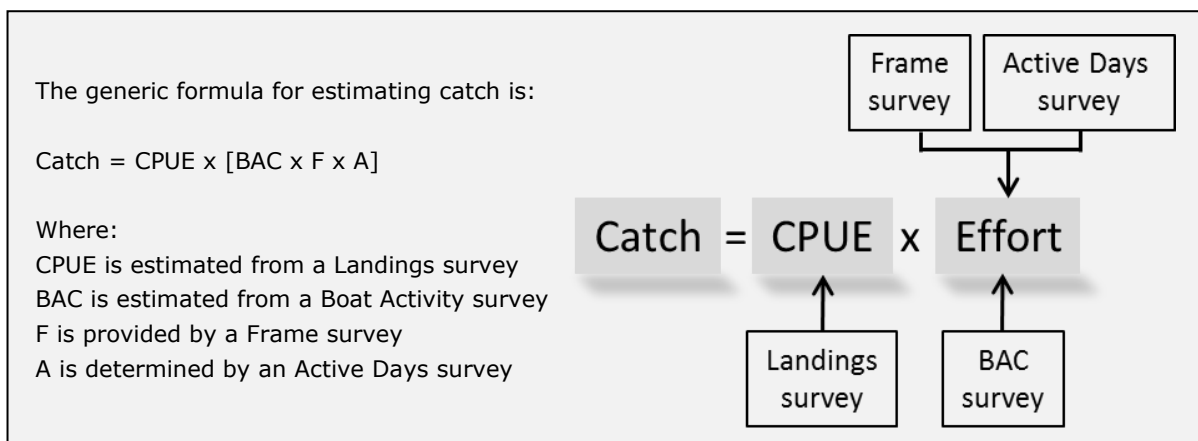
The generic formula for estimating catch is:

Catch = CPUE x [BAC x F x A]

Where:
CPUE is estimated from a Landings survey
BAC is estimated from a Boat Activity survey
F is provided by a Frame survey
A is determined by an Active Days survey

Frame survey

Active Days survey

Catch = CPUE x Effort

Landings survey

BAC survey